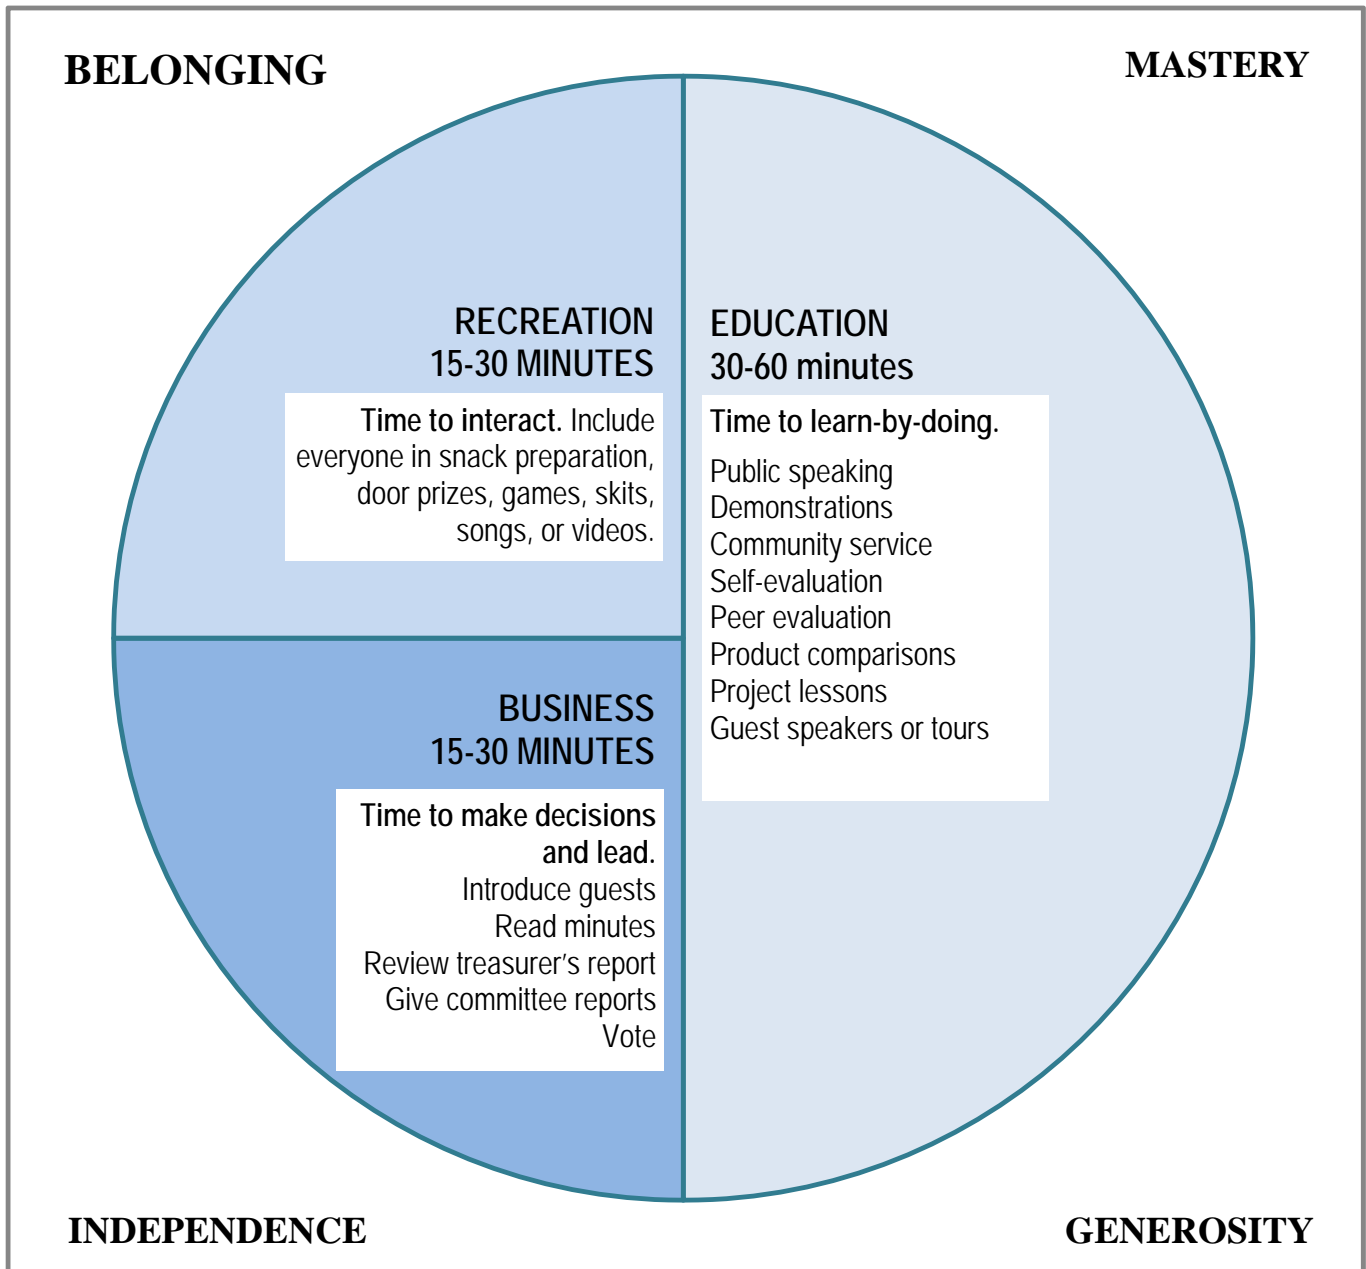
BELONGING

MASTERY

RECREATION
15-30 MINUTES

Time to interact. Include everyone in snack preparation, door prizes, games, skits, songs, or videos.

EDUCATION
30-60 minutes

Time to learn-by-doing.

Public speaking
Demonstrations
Community service
Self-evaluation
Peer evaluation
Product comparisons
Project lessons
Guest speakers or tours

BUSINESS
15-30 MINUTES

Time to make decisions and lead.

Introduce guests
Read minutes
Review treasurer's report
Give committee reports
Vote

INDEPENDENCE

GENEROSITY